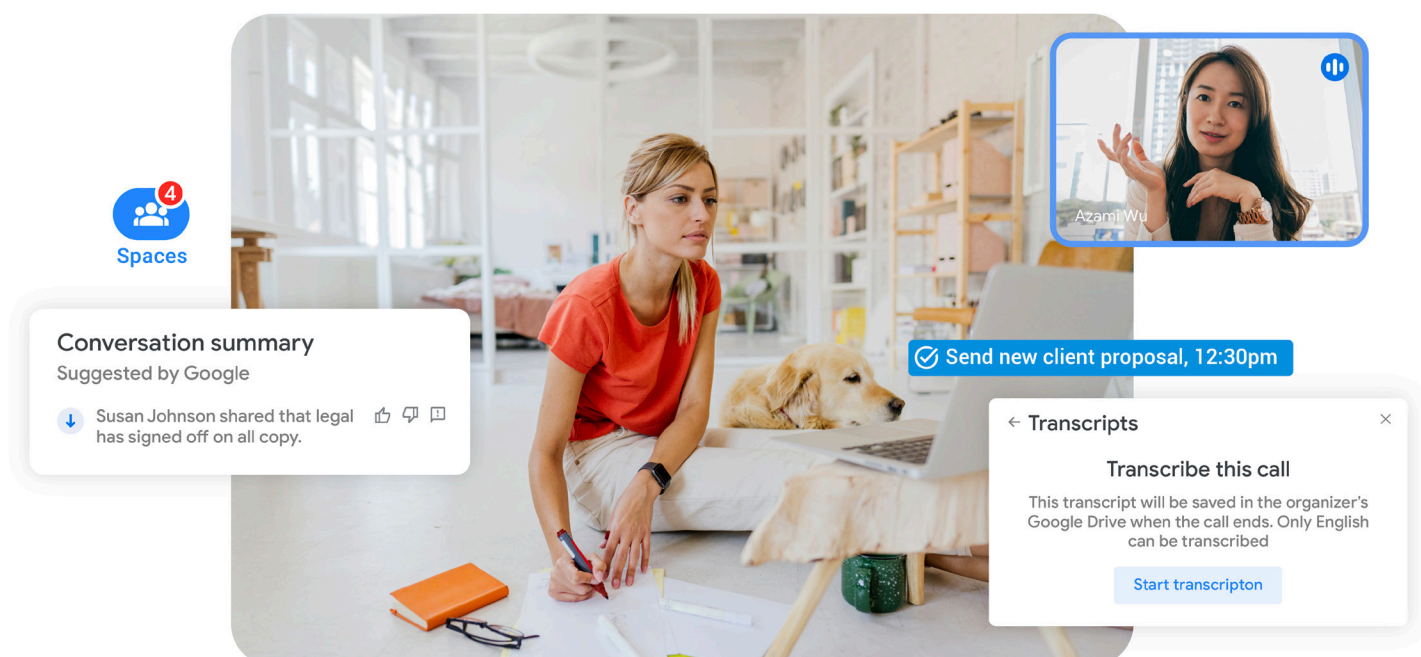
4
Spaces

Conversation summary
Suggested by Google
Susan Johnson shared that legal has signed off on all copy.

Azami Wu

Send new client proposal, 12:30pm

Transcripts

Transcribe this call
This transcript will be saved in the organizer's Google Drive when the call ends. Only English can be transcribed

Start transcripton